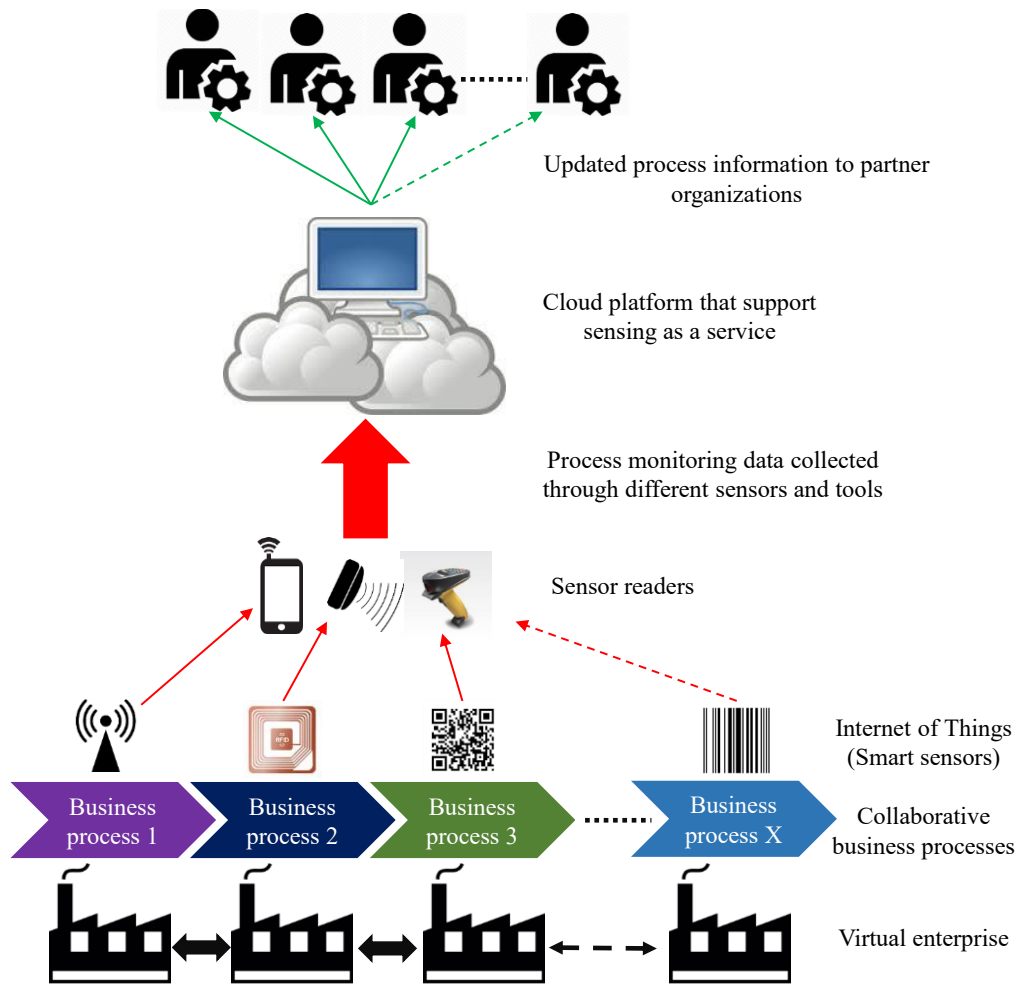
Updated process information to partner organizations

Cloud platform that support sensing as a service

Process monitoring data collected through different sensors and tools

Sensor readers

RFID

Internet of Things (Smart sensors)

Business process 1

Business process 2

Business process 3

Business process X

Collaborative business processes

Virtual enterprise